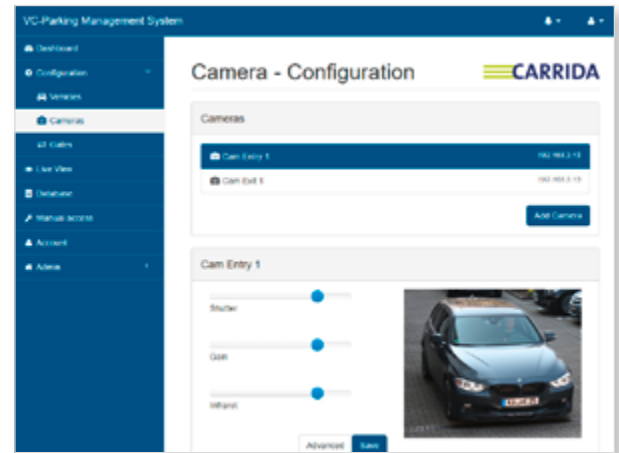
VC-Parking Management System

Dashboard
Configuration
Vehicles
Cameras
Gates
Live View
Database
Manual access
Account
Admin

Camera - Configuration

CARRIDA

Cameras

Cam Entry 1 192.168.2.10
Cam Exit 1 192.168.2.13

Add Camera

Cam Entry 1

Shutter

Gain

Infrared

Advanced Save